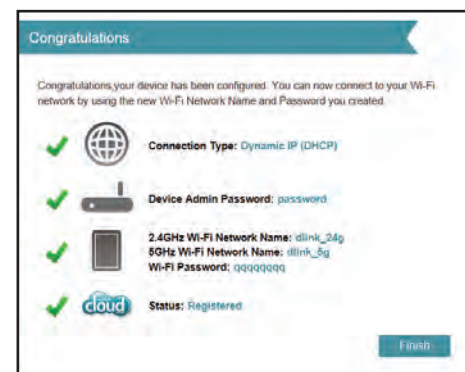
Congratulations

Congratulations,your device has been configured. You can now connect to your Wi-Fi network by using the new Wi-Fi Network Name and Password you created.

Connection Type: Dynamic IP (DHCP)

Device Admin Password: password

2.4GHz Wi-Fi Network Name: dlink_24g
5GHz Wi-Fi Network Name: dlink_5g
Wi-Fi Password: qqqqqqqq

cloud

Status: Registered

Finish